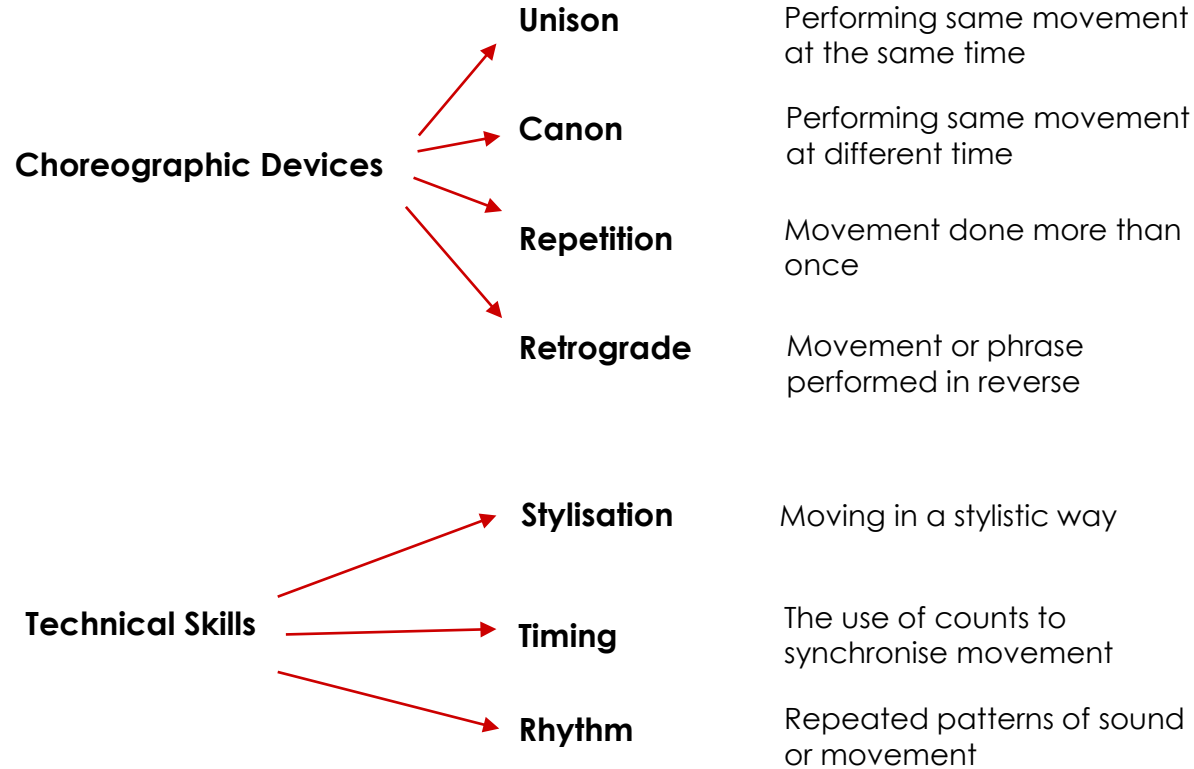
Choreographic Devices

Unison
Performing same movement at the same time

Canon
Performing same movement at different time

Repetition
Movement done more than once

Retrograde
Movement or phrase performed in reverse

Technical Skills

Stylisation
Moving in a stylistic way

Timing
The use of counts to synchronise movement

Rhythm
Repeated patterns of sound or movement